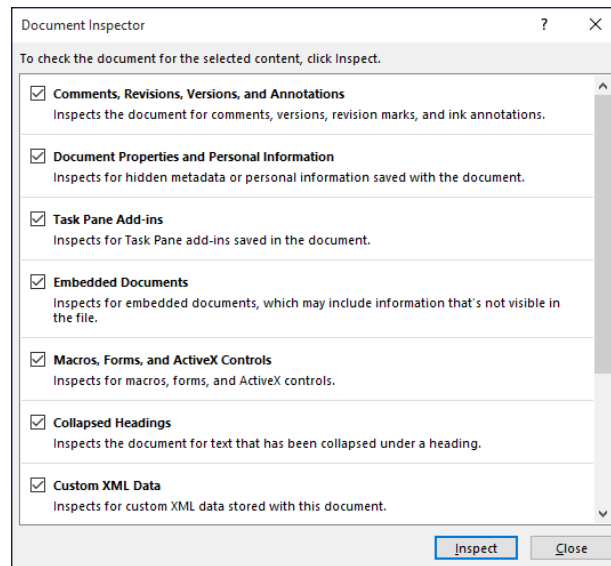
Document Inspector

?

X

To check the document for the selected content, click Inspect.

Comments, Revisions, Versions, and Annotations

Inspects the document for comments, versions, revision marks, and ink annotations.

Document Properties and Personal Information

Inspects for hidden metadata or personal information saved with the document.

Task Pane Add-ins

Inspects for Task Pane add-ins saved in the document.

Embedded Documents

Inspects for embedded documents, which may include information that's not visible in the file.

Macros, Forms, and ActiveX Controls

Inspects for macros, forms, and ActiveX controls.

Collapsed Headings

Inspects the document for text that has been collapsed under a heading.

Custom XML Data

Inspects for custom XML data stored with this document.

Inspect

Close